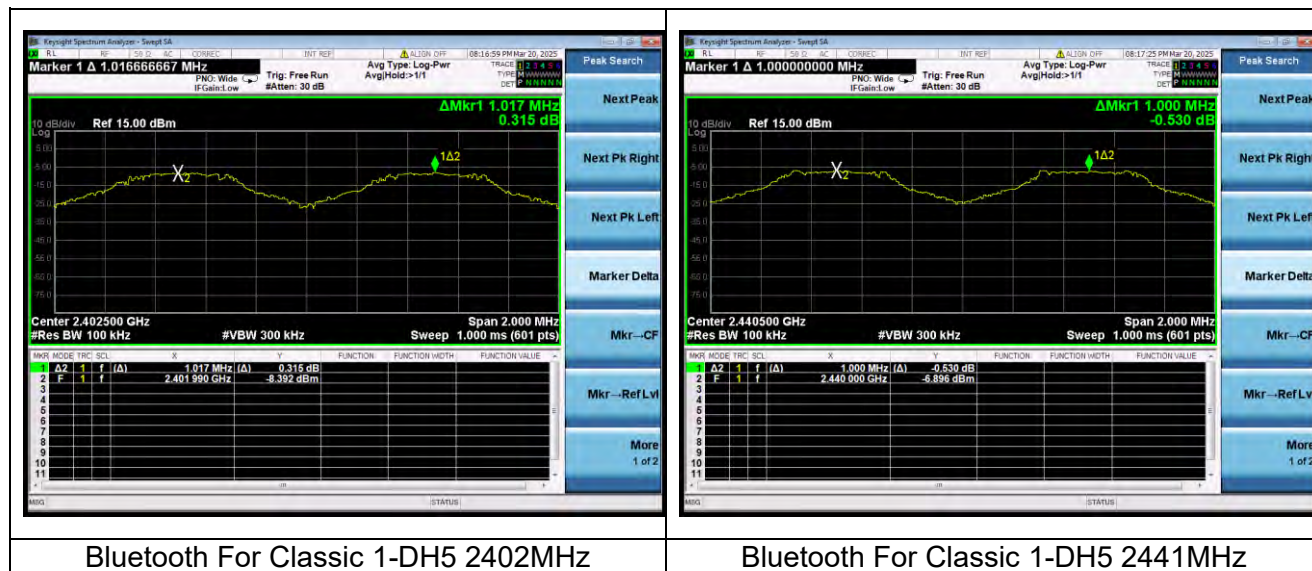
Keysight Spectrum Analyzer - Swept SA
RL RF 50 Ω AC CORREC INT REF ALIGN OFF 08:16:59 PM Mar 20, 2025
Marker 1 Δ 1.016666667 MHz
PNO: Wide IFGain:Low
Trig: Free Run #Atten: 30 dB
Avg Type: Log-Pwr Avg|Hold:>1/1
TRACE 1 2 3 4 5 6 TYPE M WWWWW DET P NNNNN
ΔMkr1 1.017 MHz 0.315 dB
10 dB/div Ref 15.00 dBm
Log
5.00
-5.00
-15.0
-25.0
-35.0
-45.0
-55.0
-65.0
-75.0
X2
1Δ2
Center 2.402500 GHz
#Res BW 100 kHz
#VBW 300 kHz
Span 2.000 MHz
Sweep 1.000 ms (601 pts)

| MKR | MODE | TRC | SCL | X | | Y | FUNCTION | FUNCTION WIDTH | FUNCTION VALUE |
|---|---|---|---|---|---|---|---|---|---|
| 1 | Δ2 | 1 | f | (Δ) 1.017 MHz | (Δ) | 0.315 dB | | | |
| 2 | F | 1 | f | 2.401 990 GHz | | -8.392 dBm | | | |
| 3 | | | | | | | | | |
| 4 | | | | | | | | | |
| 5 | | | | | | | | | |
| 6 | | | | | | | | | |
| 7 | | | | | | | | | |
| 8 | | | | | | | | | |
| 9 | | | | | | | | | |
| 10 | | | | | | | | | |
| 11 | | | | | | | | | |

MSG STATUS
Peak Search
Next Peak
Next Pk Right
Next Pk Left
Marker Delta
Mkr→CF
Mkr→RefLvl
More 1 of 2

Keysight Spectrum Analyzer - Swept SA
RL RF 50 Ω AC CORREC INT REF ALIGN OFF 08:17:25 PM Mar 20, 2025
Marker 1 Δ 1.000000000 MHz
PNO: Wide IFGain:Low
Trig: Free Run #Atten: 30 dB
Avg Type: Log-Pwr Avg|Hold:>1/1
TRACE 1 2 3 4 5 6 TYPE M WWWWW DET P NNNNN
ΔMkr1 1.000 MHz -0.530 dB
10 dB/div Ref 15.00 dBm
Log
5.00
-5.00
-15.0
-25.0
-35.0
-45.0
-55.0
-65.0
-75.0
X2
1Δ2
Center 2.440500 GHz
#Res BW 100 kHz
#VBW 300 kHz
Span 2.000 MHz
Sweep 1.000 ms (601 pts)

| MKR | MODE | TRC | SCL | X | | Y | FUNCTION | FUNCTION WIDTH | FUNCTION VALUE |
|---|---|---|---|---|---|---|---|---|---|
| 1 | Δ2 | 1 | f | (Δ) 1.000 MHz | (Δ) | -0.530 dB | | | |
| 2 | F | 1 | f | 2.440 000 GHz | | -6.896 dBm | | | |
| 3 | | | | | | | | | |
| 4 | | | | | | | | | |
| 5 | | | | | | | | | |
| 6 | | | | | | | | | |
| 7 | | | | | | | | | |
| 8 | | | | | | | | | |
| 9 | | | | | | | | | |
| 10 | | | | | | | | | |
| 11 | | | | | | | | | |

MSG STATUS
Peak Search
Next Peak
Next Pk Right
Next Pk Left
Marker Delta
Mkr→CF
Mkr→RefLvl
More 1 of 2

Bluetooth For Classic 1-DH5 2402MHz
Bluetooth For Classic 1-DH5 2441MHz